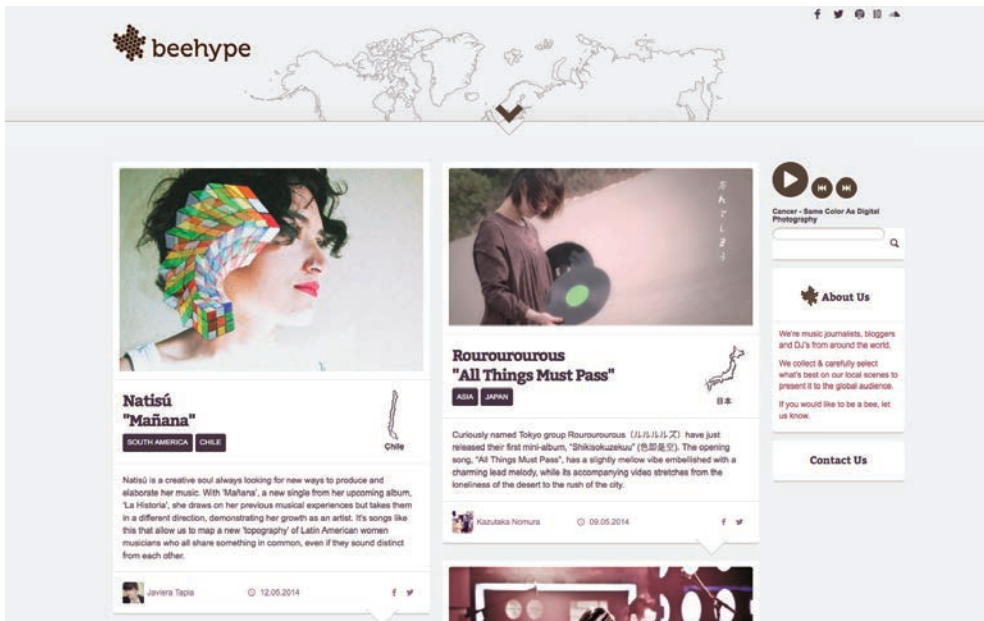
beehype

Natisú
"Mañana"

SOUTH AMERICA CHILE

Chile

Natisú is a creative soul always looking for new ways to produce and elaborate her music. With 'Mañana', a new single from her upcoming album, 'La Historia', she draws on her previous musical experiences but takes them in a different direction, demonstrating her growth as an artist. It's songs like this that allow us to map a new 'topography' of Latin American women musicians who all share something in common, even if they sound distinct from each other.

Javiera Tapia 12.05.2014

Rourourourous
"All Things Must Pass"

ASIA JAPAN

日本

Curiously named Tokyo group Rourourourous (ルルルルズ) have just released their first mini-album, "Shikisokuzekuu" (色即是空). The opening song, "All Things Must Pass", has a slightly mellow vibe embellished with a charming lead melody, while its accompanying video stretches from the loneliness of the desert to the rush of the city.

Kazutaka Nomura 09.05.2014

Cancer - Same Color As Digital Photography

About Us

We're music journalists, bloggers and DJ's from around the world.

We collect & carefully select what's best on our local scenes to present it to the global audience.

If you would like to be a bee, let us know.

Contact Us